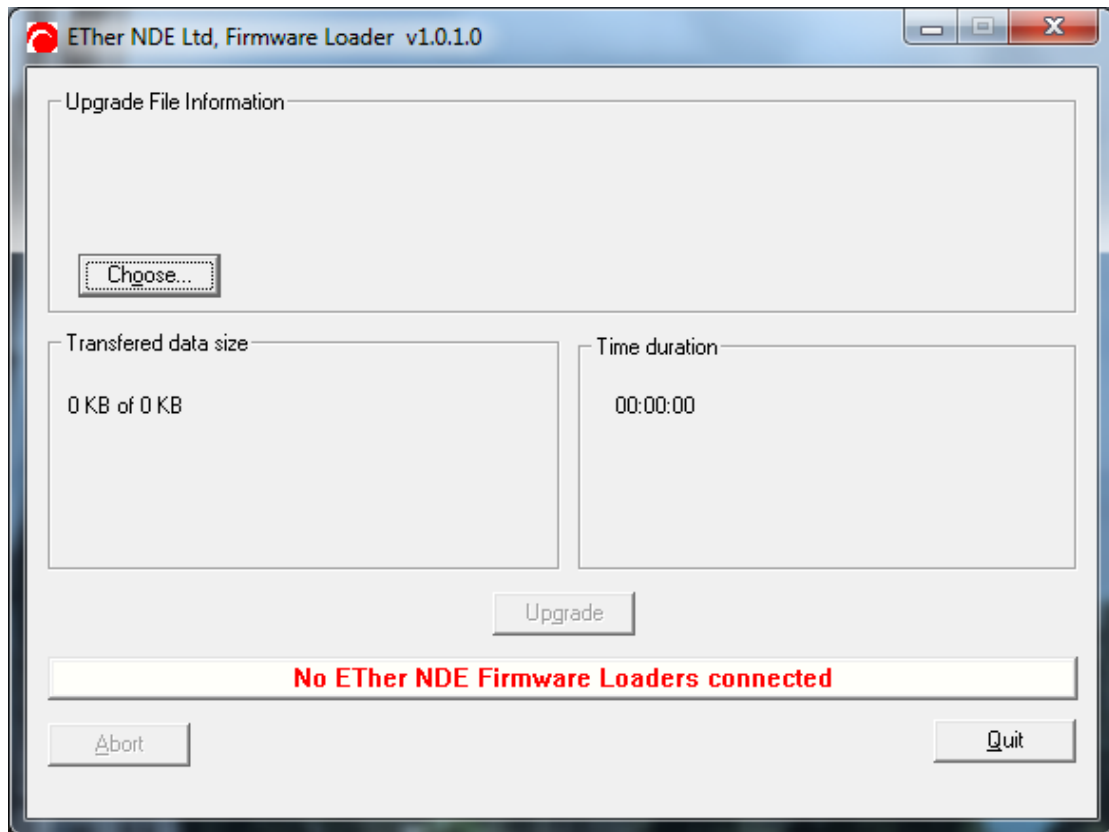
ETher NDE Ltd, Firmware Loader v1.0.1.0

Upgrade File Information

Choose...

Transfered data size

0 KB of 0 KB

Time duration

00:00:00

Upgrade

No ETher NDE Firmware Loaders connected

Abort

Quit